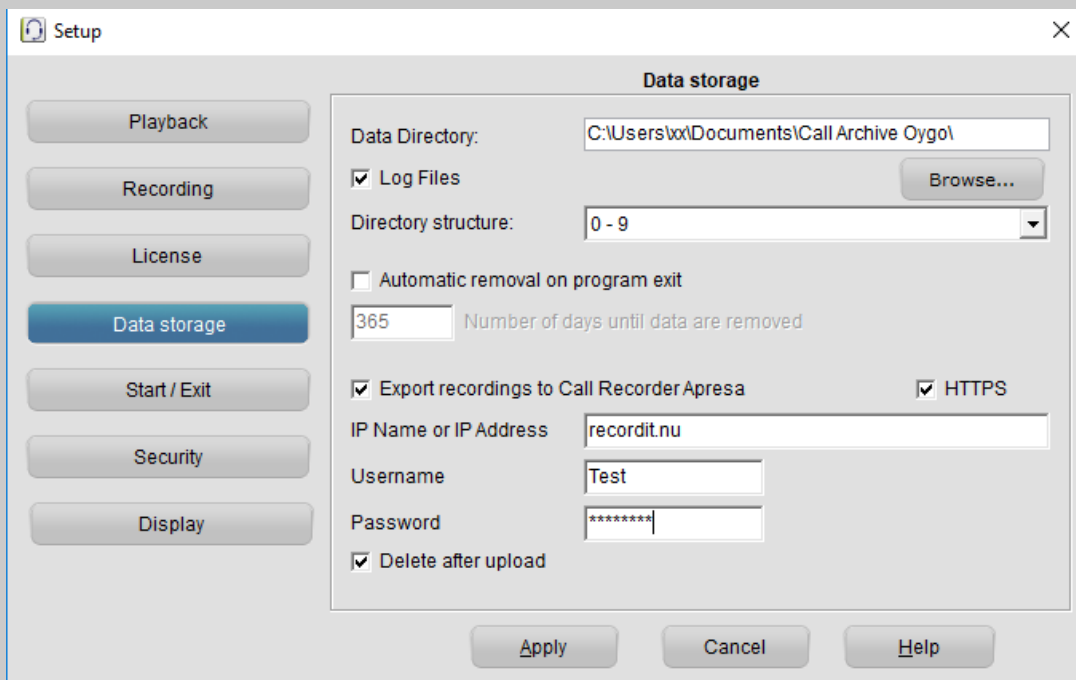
Setup

Playback
Recording
License
Data storage
Start / Exit
Security
Display

Data storage

Data Directory: C:\Users\xx\Documents\Call Archive Oygo\
Log Files
Browse...
Directory structure: 0 - 9

Automatic removal on program exit
365 Number of days until data are removed

Export recordings to Call Recorder Apresa
HTTPS
IP Name or IP Address recordit.nu
Username Test
Password ********
Delete after upload

Apply Cancel Help